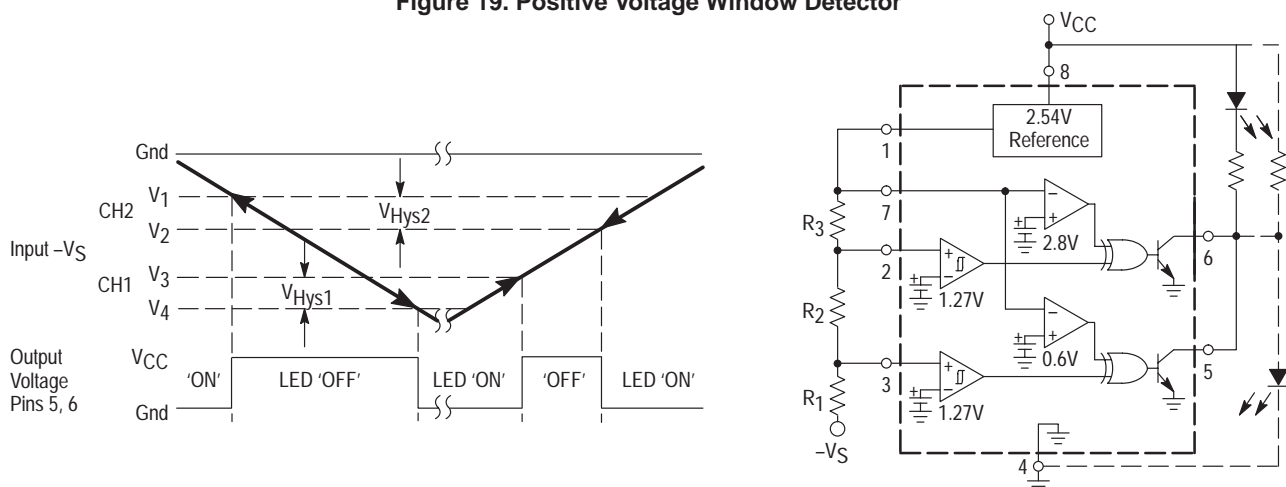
Figure 19. Positive Voltage Window Detector

Gnd

$V_1$

CH2

$V_{Hys2}$

$V_2$

Input $-V_S$

$V_3$

CH1

$V_{Hys1}$

$V_4$

Output Voltage Pins 5, 6

$V_{CC}$

Gnd

'ON'

LED 'OFF'

LED 'ON'

'OFF'

LED 'ON'

$V_{CC}$

8

2.54V Reference

1

7

$R_3$

2

2.8V

6

1.27V

$R_2$

0.6V

3

5

$R_1$

1.27V

$-V_S$

4